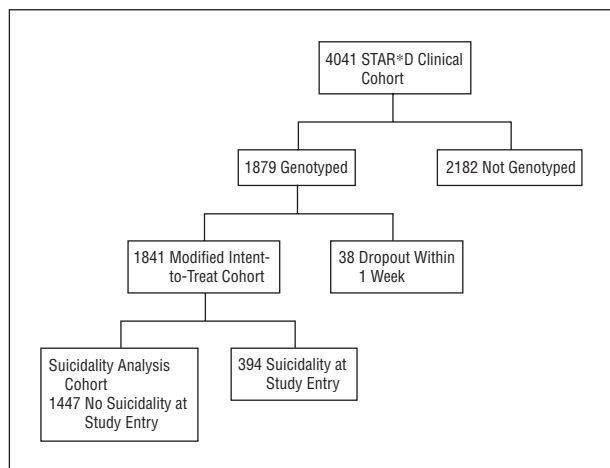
4041 STAR*D Clinical Cohort

1879 Genotyped

2182 Not Genotyped

1841 Modified Intent-to-Treat Cohort

38 Dropout Within 1 Week

Suicidality Analysis Cohort
1447 No Suicidality at Study Entry

394 Suicidality at Study Entry